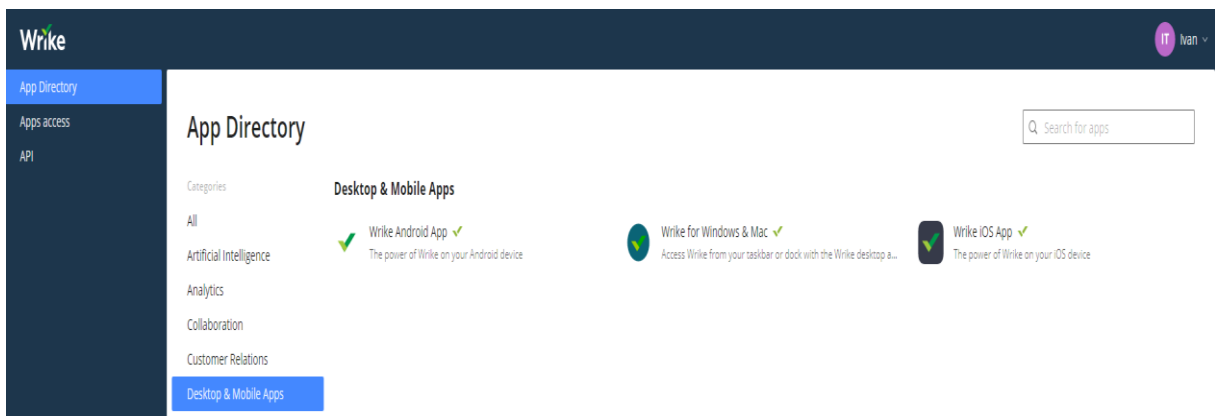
Wrike

IT Ivan

App Directory
Apps access
API

App Directory

Search for apps

Categories
All
Artificial Intelligence
Analytics
Collaboration
Customer Relations
Desktop & Mobile Apps

Desktop & Mobile Apps

Wrike Android App ✓
The power of Wrike on your Android device

Wrike for Windows & Mac ✓
Access Wrike from your taskbar or dock with the Wrike desktop a...

Wrike iOS App ✓
The power of Wrike on your iOS device